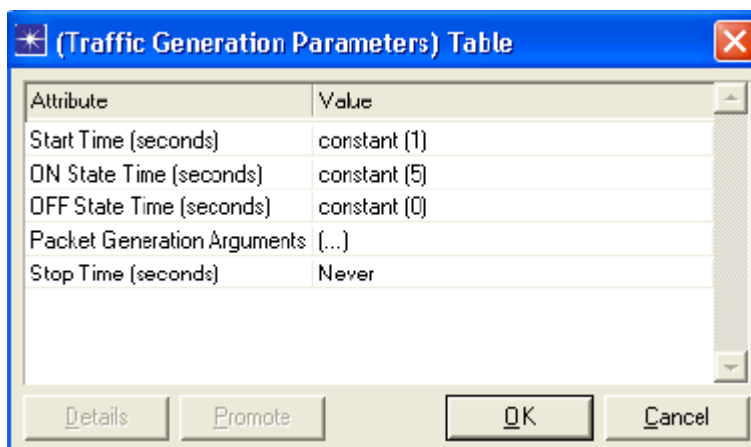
(Traffic Generation Parameters) Table

| Attribute | Value |
|---|---|
| Start Time (seconds) | constant (1) |
| ON State Time (seconds) | constant (5) |
| OFF State Time (seconds) | constant (0) |
| Packet Generation Arguments | (...) |
| Stop Time (seconds) | Never |

Details Promote OK Cancel